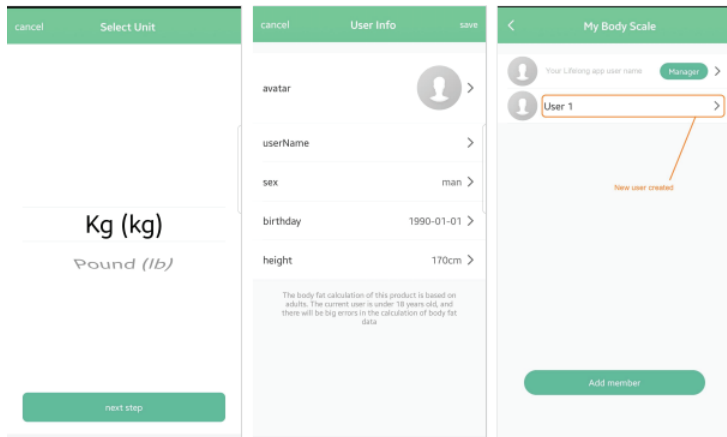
cancel Select Unit

Kg (kg)

Pound (lb)

next step

cancel User Info save

avatar

userName

sex man

birthday 1990-01-01

height 170cm

The body fat calculation of this product is based on adults. The current user is under 18 years old, and there will be big errors in the calculation of body fat data

My Body Scale

Your Lifesong app user name Manager

User 1

New user created

Add member